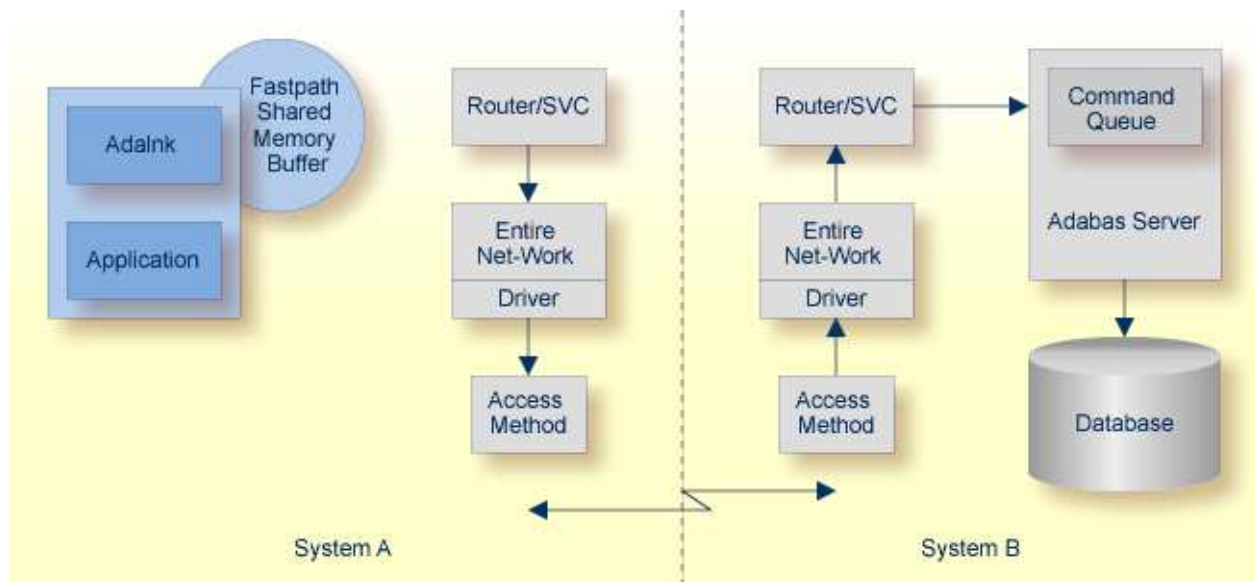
Fastpath Shared Memory Buffer

Adalnk

Application

Router/SVC

Entire Net-Work

Driver

Access Method

Router/SVC

Entire Net-Work

Driver

Access Method

Command Queue

Adabas Server

Database

System A

System B